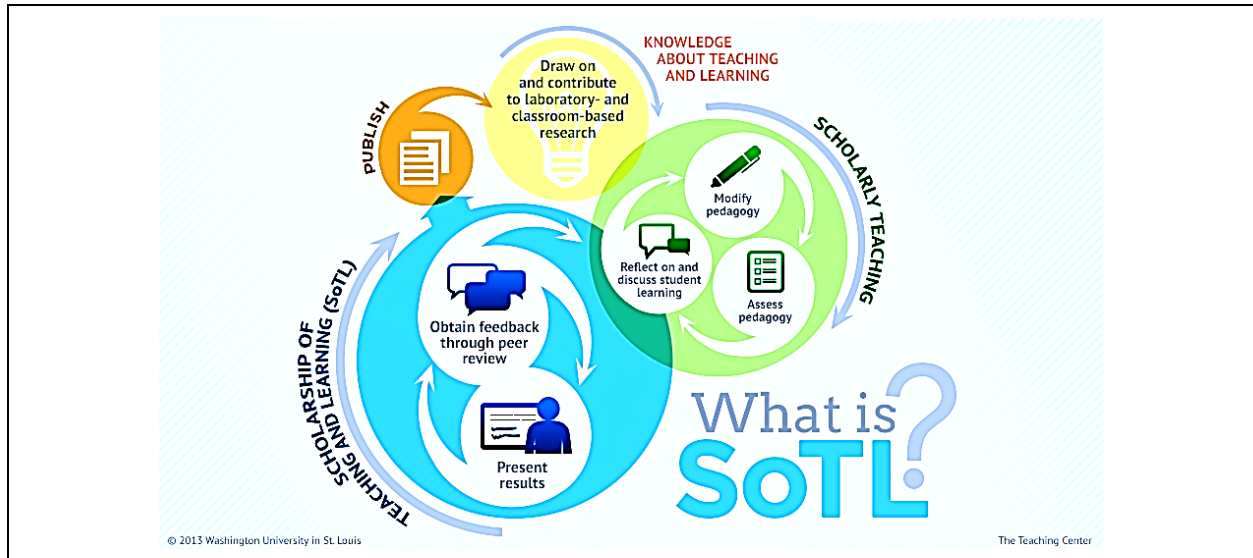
KNOWLEDGE ABOUT TEACHING AND LEARNING

Draw on and contribute to laboratory- and classroom-based research

PUBLISH

SCHOLARLY TEACHING

Modify pedagogy

Reflect on and discuss student learning

Assess pedagogy

SCHOLARSHIP OF TEACHING AND LEARNING (SoTL)

Obtain feedback through peer review

Present results

What is SoTL?

© 2013 Washington University in St. Louis

The Teaching Center